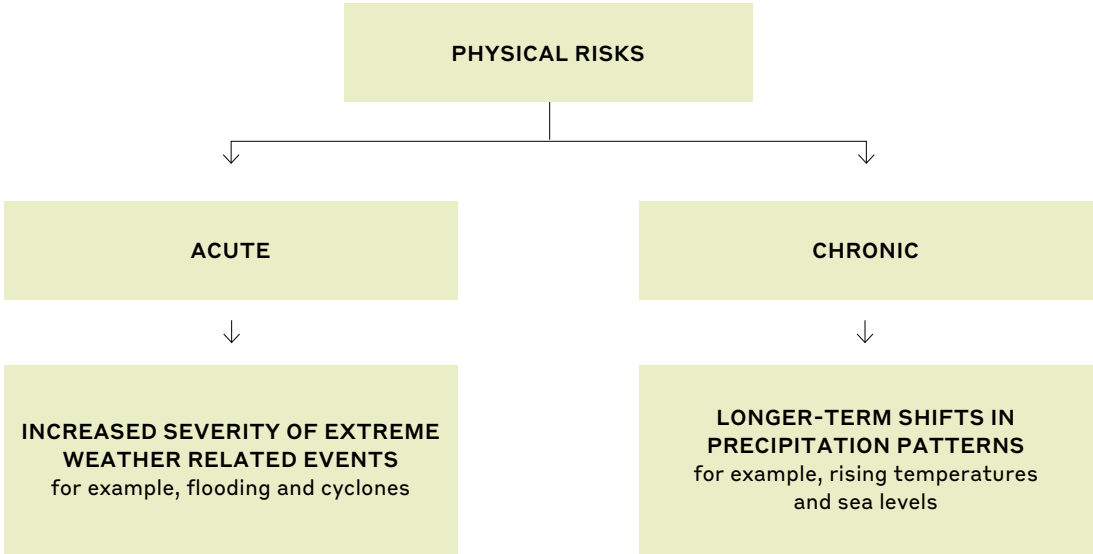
PHYSICAL RISKS

ACUTE

CHRONIC

INCREASED SEVERITY OF EXTREME WEATHER RELATED EVENTS
for example, flooding and cyclones

LONGER-TERM SHIFTS IN PRECIPITATION PATTERNS
for example, rising temperatures and sea levels